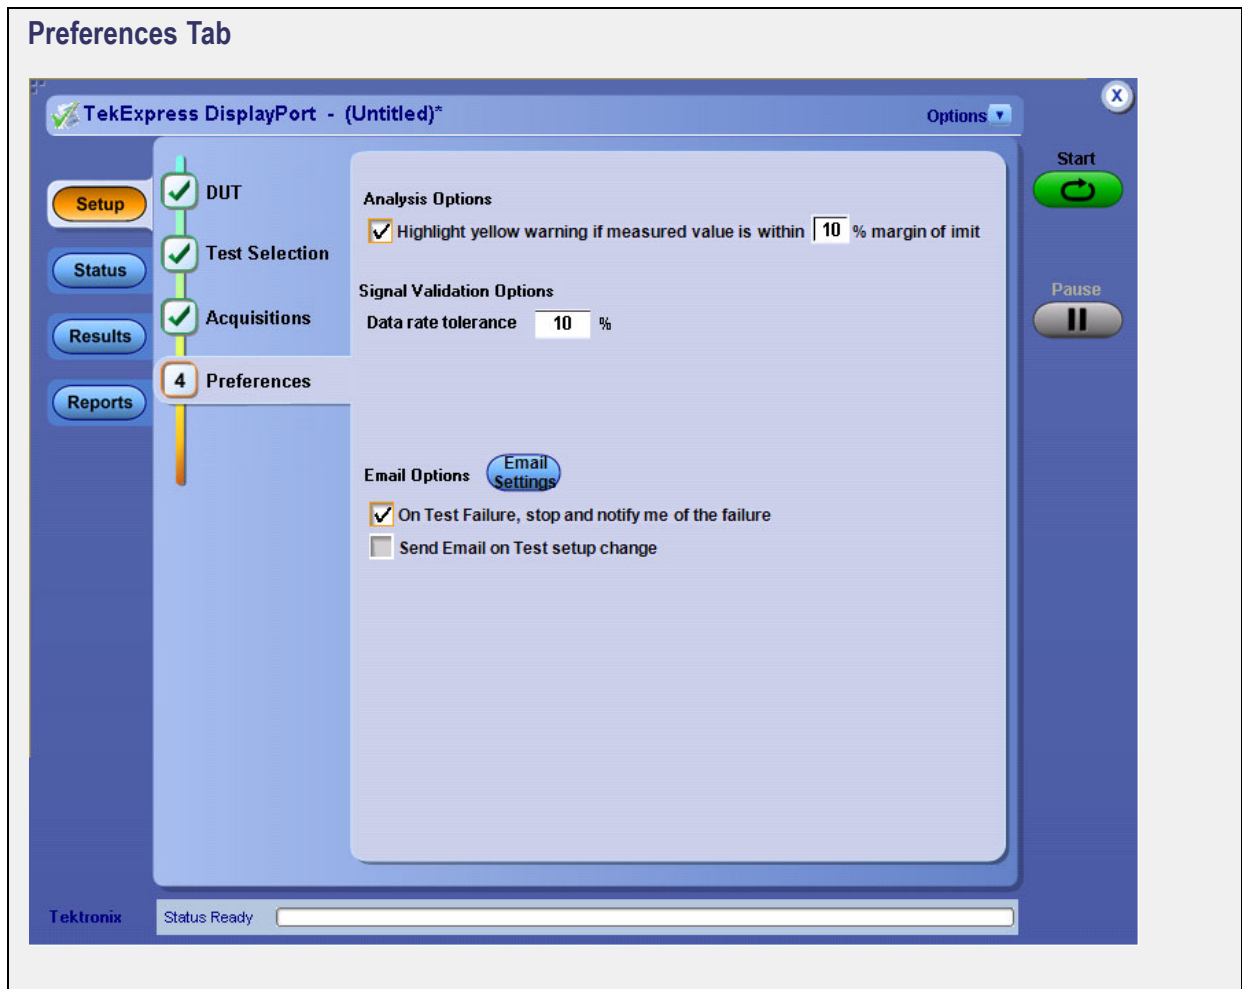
Preferences Tab

TekExpress DisplayPort - (Untitled)*

Options

X

Setup

Status

Results

Reports

DUT

Test Selection

Acquisitions

4 Preferences

Analysis Options

Highlight yellow warning if measured value is within 10 % margin of imit

Signal Validation Options

Data rate tolerance 10 %

Email Options Email Settings

On Test Failure, stop and notify me of the failure

Send Email on Test setup change

Start

Pause

Tektronix

Status Ready